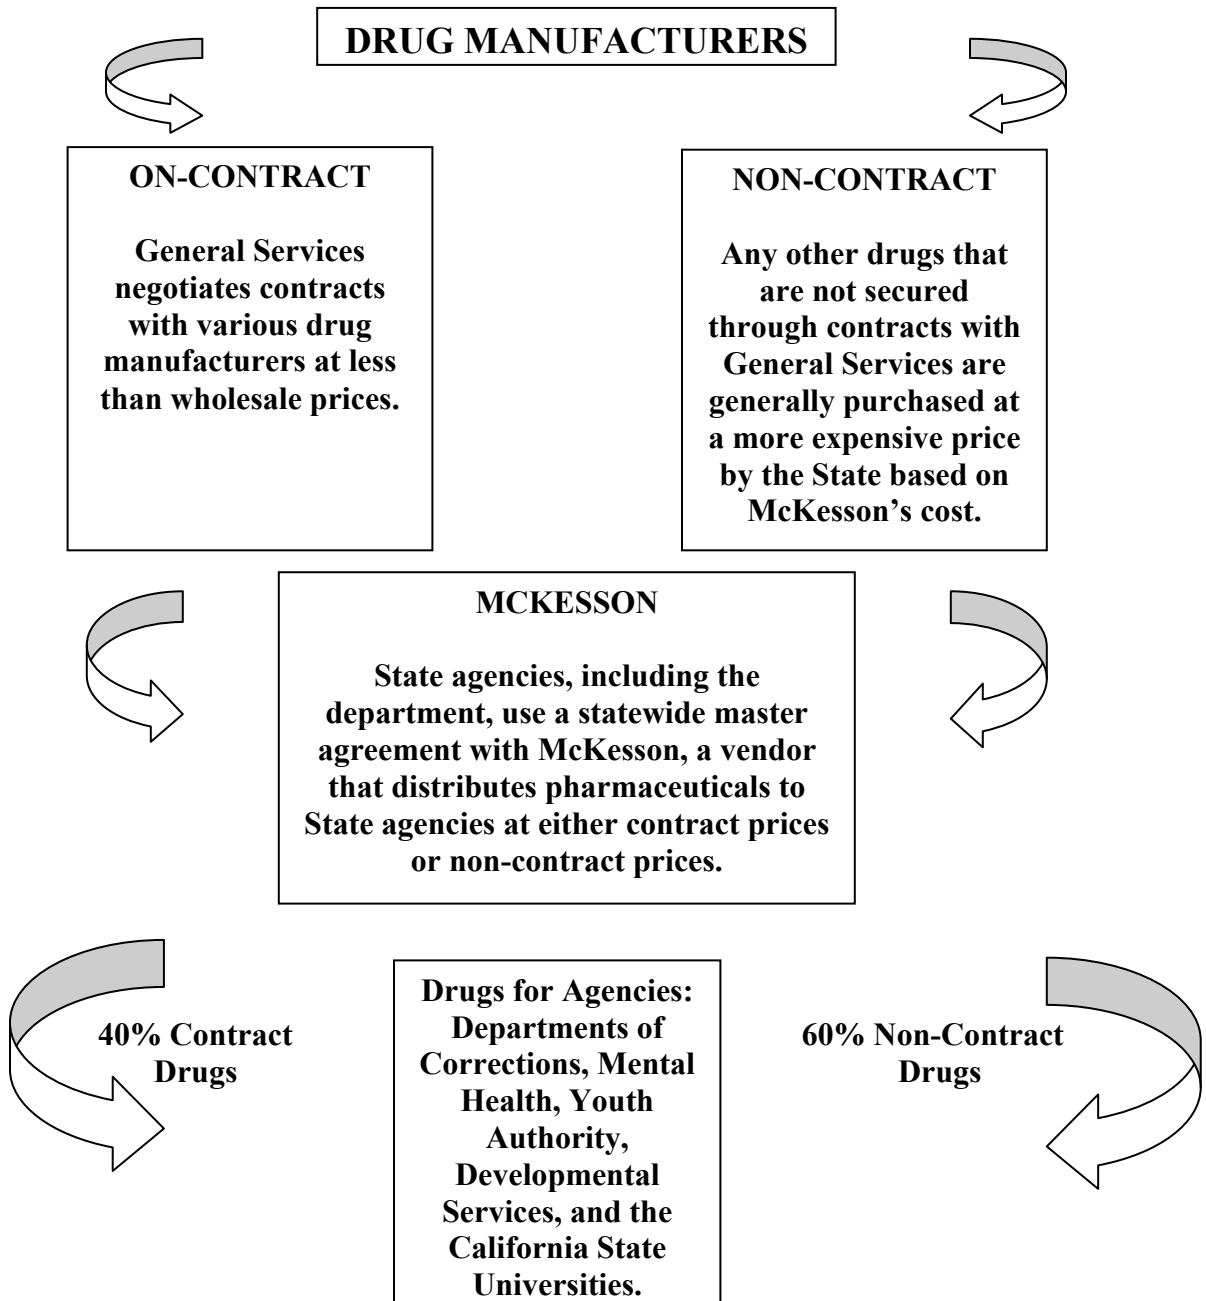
DRUG MANUFACTURERS

ON-CONTRACT

General Services negotiates contracts with various drug manufacturers at less than wholesale prices.

NON-CONTRACT

Any other drugs that are not secured through contracts with General Services are generally purchased at a more expensive price by the State based on McKesson's cost.

MCKESSON

State agencies, including the department, use a statewide master agreement with McKesson, a vendor that distributes pharmaceuticals to State agencies at either contract prices or non-contract prices.

40% Contract Drugs

Drugs for Agencies: Departments of Corrections, Mental Health, Youth Authority, Developmental Services, and the California State Universities.

60% Non-Contract Drugs